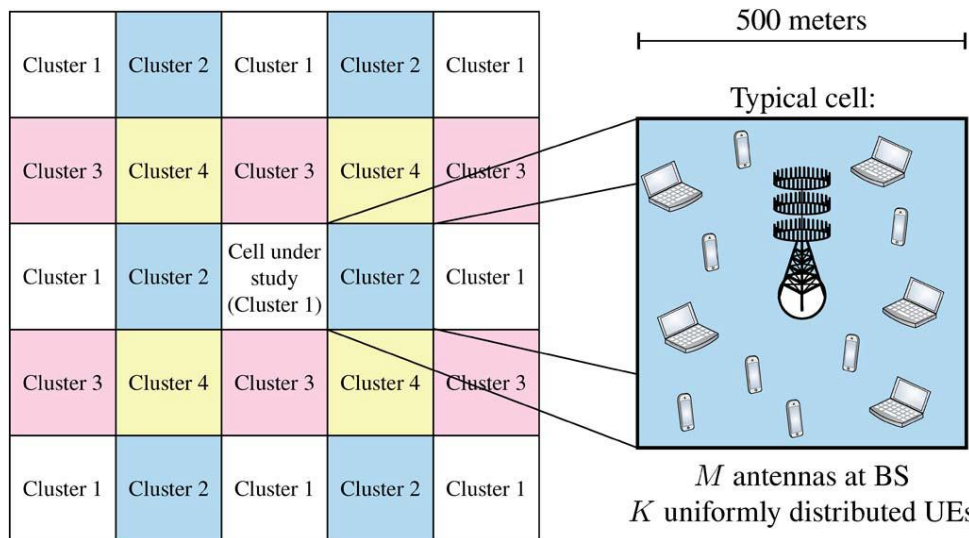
| Cluster 1 | Cluster 2 | Cluster 1 | Cluster 2 | Cluster 1 |
|---|---|---|---|---|
| Cluster 3 | Cluster 4 | Cluster 3 | Cluster 4 | Cluster 3 |
| Cluster 1 | Cluster 2 | Cell under study (Cluster 1) | Cluster 2 | Cluster 1 |
| Cluster 3 | Cluster 4 | Cluster 3 | Cluster 4 | Cluster 3 |
| Cluster 1 | Cluster 2 | Cluster 1 | Cluster 2 | Cluster 1 |

500 meters

Typical cell:

$M$ antennas at BS

$K$ uniformly distributed UE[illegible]